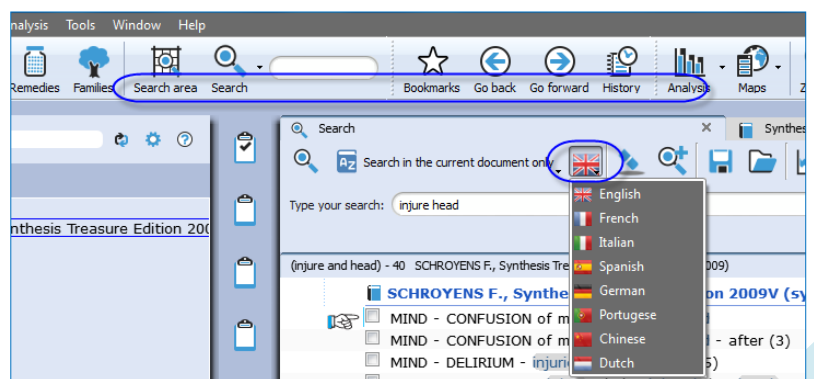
nalysis Tools Window Help

Remedies Families Search area Search Bookmarks Go back Go forward History Analysis Maps Z

nthesis Treasure Edition 200

Search

Search in the current document only

Synthes

Type your search: injure head

English
French
Italian
Spanish
German
Portugese
Chinese
Dutch

(injure and head) - 40 SCHROYENS F., Synthesis Tre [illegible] 009)

SCHROYENS F., Synthe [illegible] on 2009V (sy

MIND - CONFUSION of m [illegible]

MIND - CONFUSION of m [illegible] - after (3)

MIND - DELIRIUM - injuri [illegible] 5)